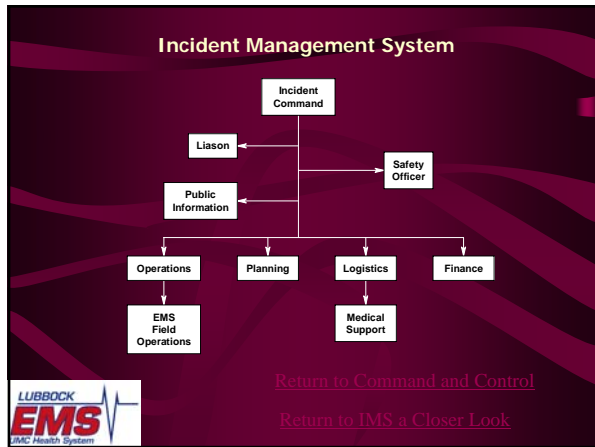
Incident Management System

Incident Command

Liason

Safety Officer

Public Information

Operations

Planning

Logistics

Finance

EMS Field Operations

Medical Support

LUBBOCK EMS UMC Health System

Return to Command and Control

Return to IMS a Closer Look